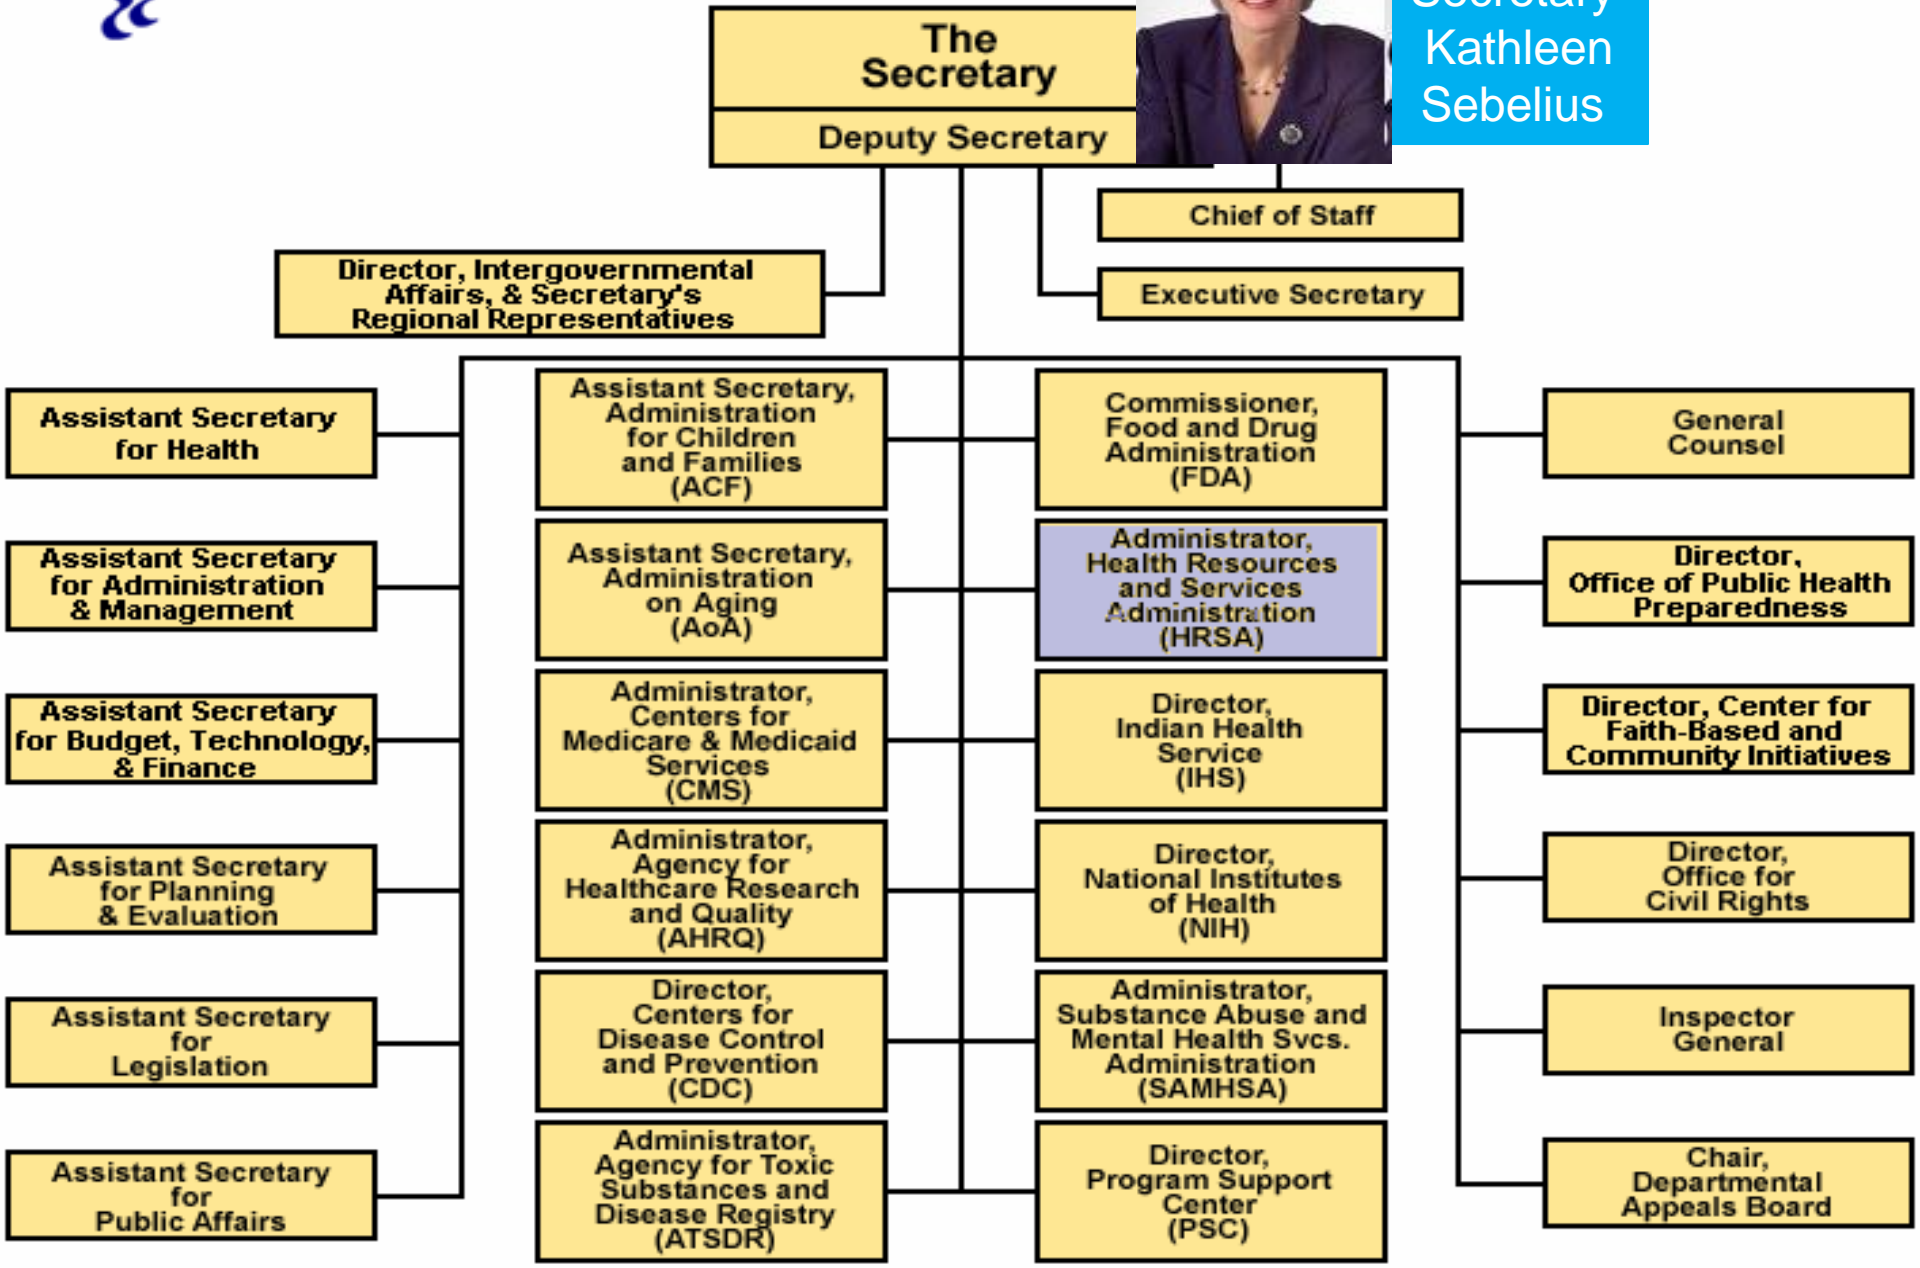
The Secretary

Deputy Secretary

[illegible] Kathleen Sebelius

Chief of Staff

Director, Intergovernmental Affairs, & Secretary's Regional Representatives

Executive Secretary

Assistant Secretary for Health

Assistant Secretary for Administration & Management

Assistant Secretary for Budget, Technology, & Finance

Assistant Secretary for Planning & Evaluation

Assistant Secretary for Legislation

Assistant Secretary for Public Affairs

Assistant Secretary, Administration for Children and Families (ACF)

Assistant Secretary, Administration on Aging (AoA)

Administrator, Centers for Medicare & Medicaid Services (CMS)

Administrator, Agency for Healthcare Research and Quality (AHRQ)

Director, Centers for Disease Control and Prevention (CDC)

Administrator, Agency for Toxic Substances and Disease Registry (ATSDR)

Commissioner, Food and Drug Administration (FDA)

Administrator, Health Resources and Services Administration (HRSA)

Director, Indian Health Service (IHS)

Director, National Institutes of Health (NIH)

Administrator, Substance Abuse and Mental Health Svcs. Administration (SAMHSA)

Director, Program Support Center (PSC)

General Counsel

Director, Office of Public Health Preparedness

Director, Center for Faith-Based and Community Initiatives

Director, Office for Civil Rights

Inspector General

Chair, Departmental Appeals Board